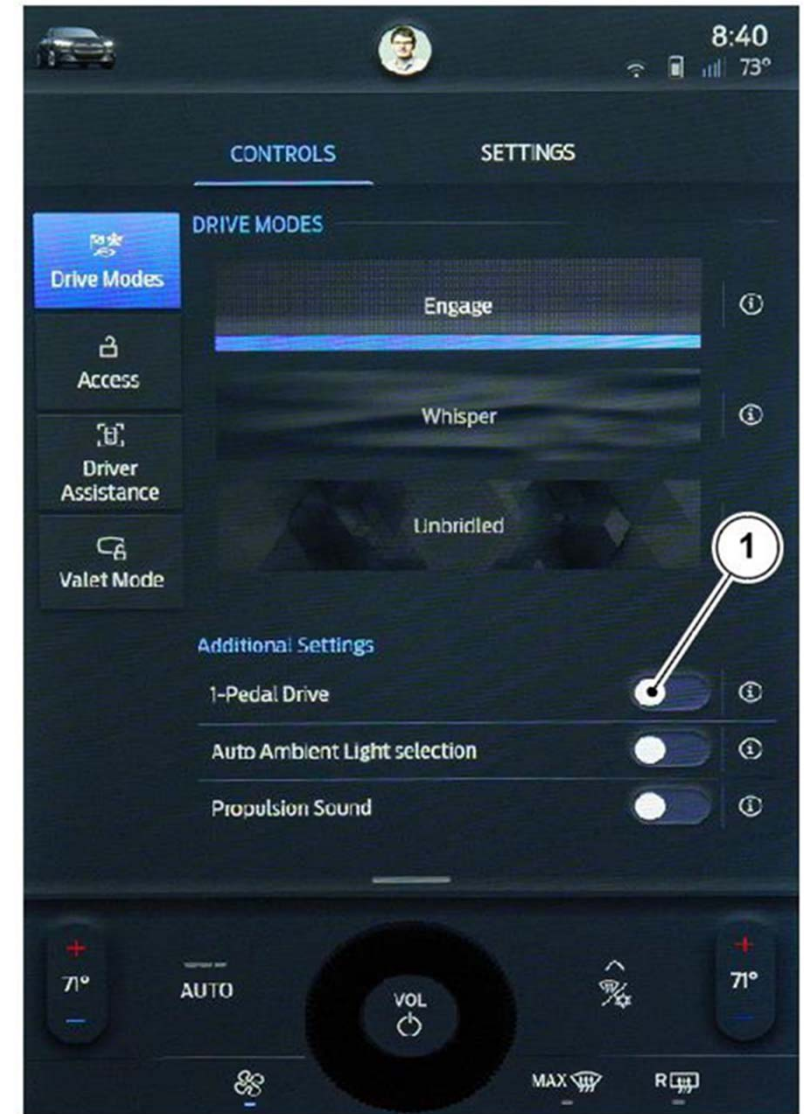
8:40
73°

CONTROLS
SETTINGS

Drive Modes
Access
Driver Assistance
Valet Mode

DRIVE MODES
Engage
Whisper
Unbridled

1

Additional Settings
1-Pedal Drive
Auto Ambient Light selection
Propulsion Sound

+
71°
AUTO
VOL
+
71°
MAX
R